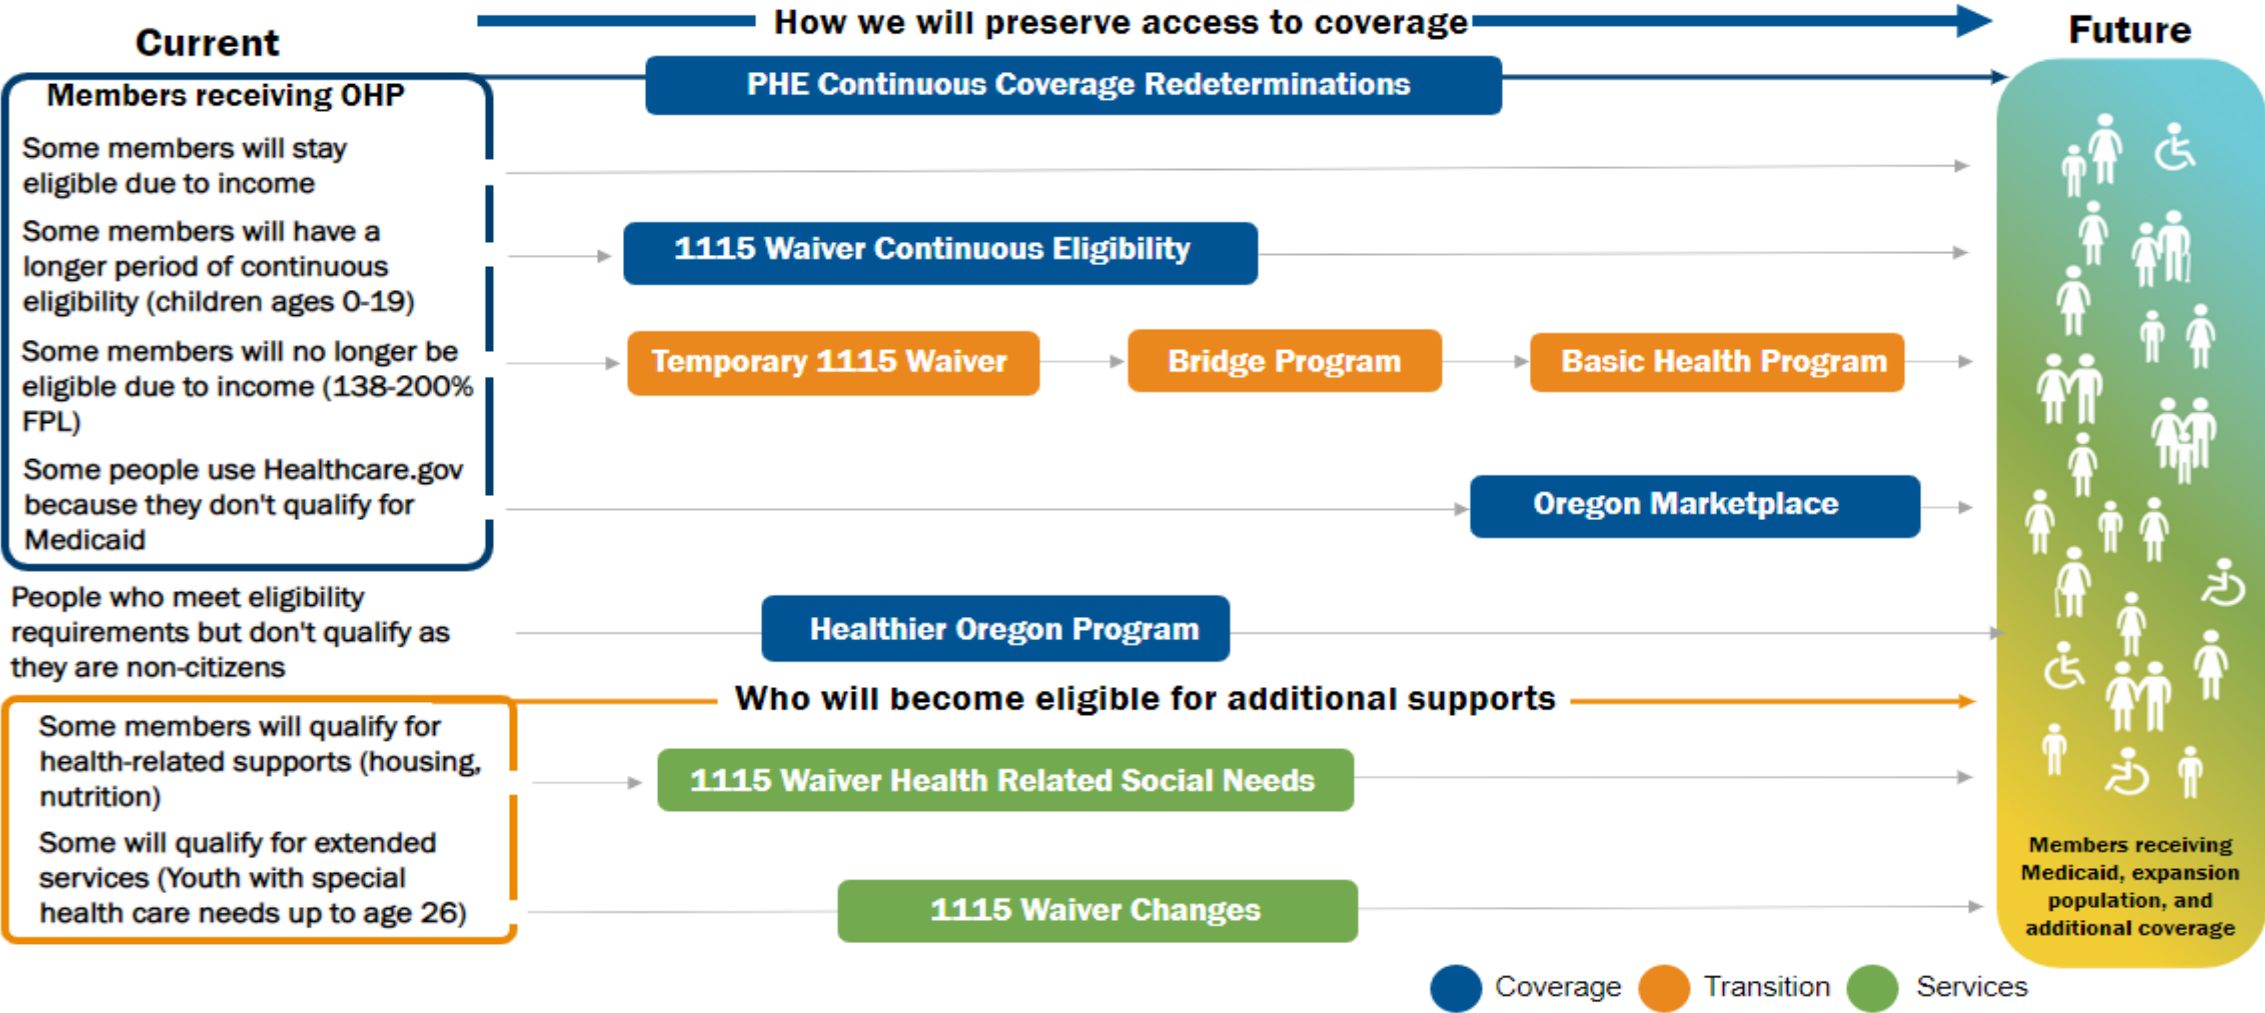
Current

How we will preserve access to coverage

Future

Members receiving OHP

PHE Continuous Coverage Redeterminations

Some members will stay eligible due to income

Some members will have a longer period of continuous eligibility (children ages 0-19)

1115 Waiver Continuous Eligibility

Some members will no longer be eligible due to income (138-200% FPL)

Temporary 1115 Waiver

Bridge Program

Basic Health Program

Some people use Healthcare.gov because they don't qualify for Medicaid

Oregon Marketplace

People who meet eligibility requirements but don't qualify as they are non-citizens

Healthier Oregon Program

Who will become eligible for additional supports

Some members will qualify for health-related supports (housing, nutrition)

1115 Waiver Health Related Social Needs

Some will qualify for extended services (Youth with special health care needs up to age 26)

1115 Waiver Changes

Members receiving Medicaid, expansion population, and additional coverage

Coverage Transition Services